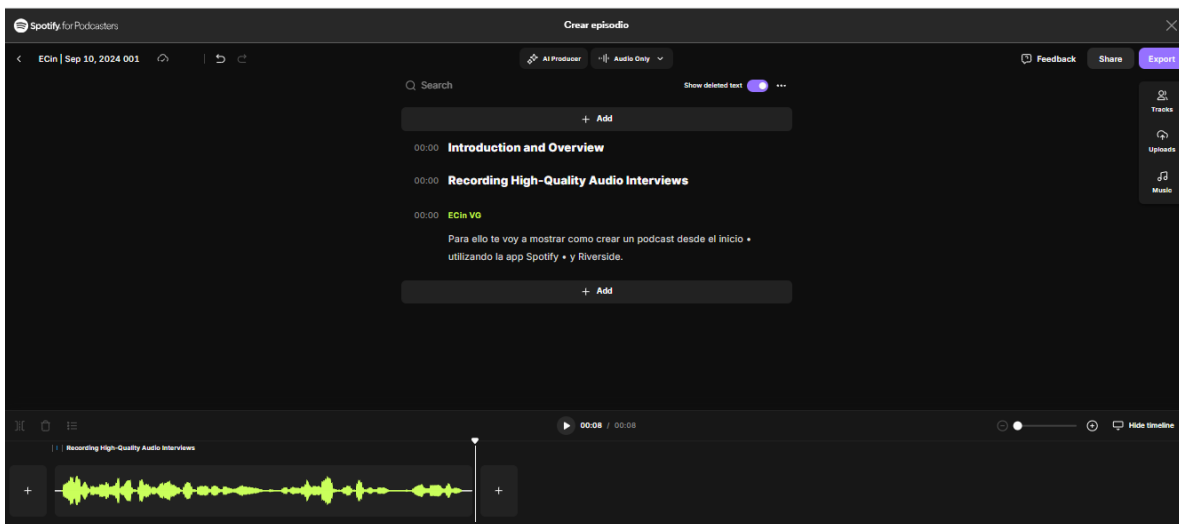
Spotify for Podcasters

Crear episodio

ECin | Sep 10, 2024 001

AI Producer

Audio Only

Feedback

Share

Export

Search

Show deleted text

+ Add

00:00 Introduction and Overview

00:00 Recording High-Quality Audio Interviews

00:00 ECin VG

Para ello te voy a mostrar como crear un podcast desde el inicio • utilizando la app Spotify • y Riverside.

+ Add

Tracks

Uploads

Music

00:08 / 00:08

Hide timeline

Recording High-Quality Audio Interviews

+

+